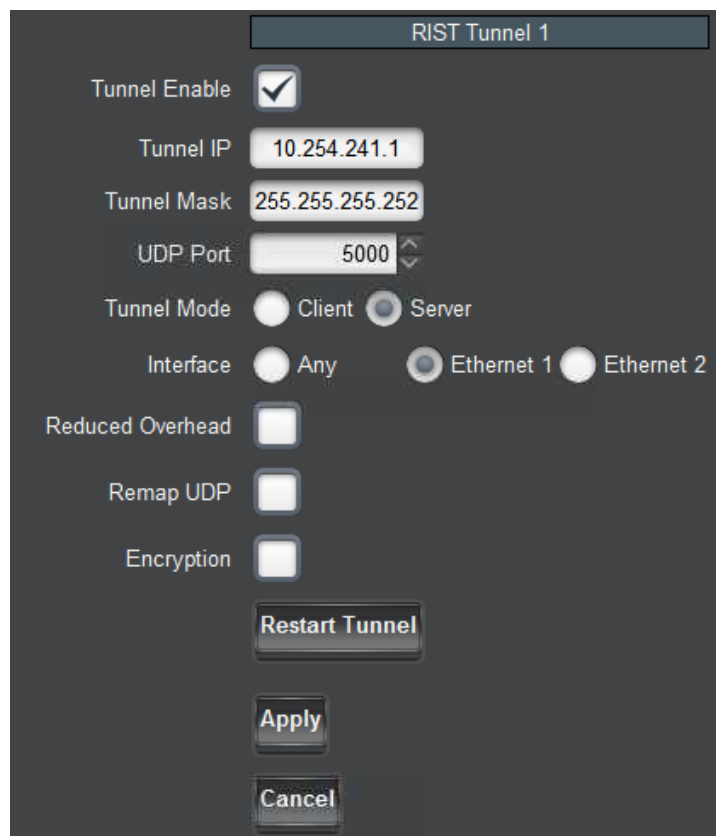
RIST Tunnel 1

Tunnel Enable

Tunnel IP 10.254.241.1

Tunnel Mask 255.255.255.252

UDP Port 5000

Tunnel Mode Client Server

Interface Any Ethernet 1 Ethernet 2

Reduced Overhead

Remap UDP

Encryption

Restart Tunnel

Apply

Cancel